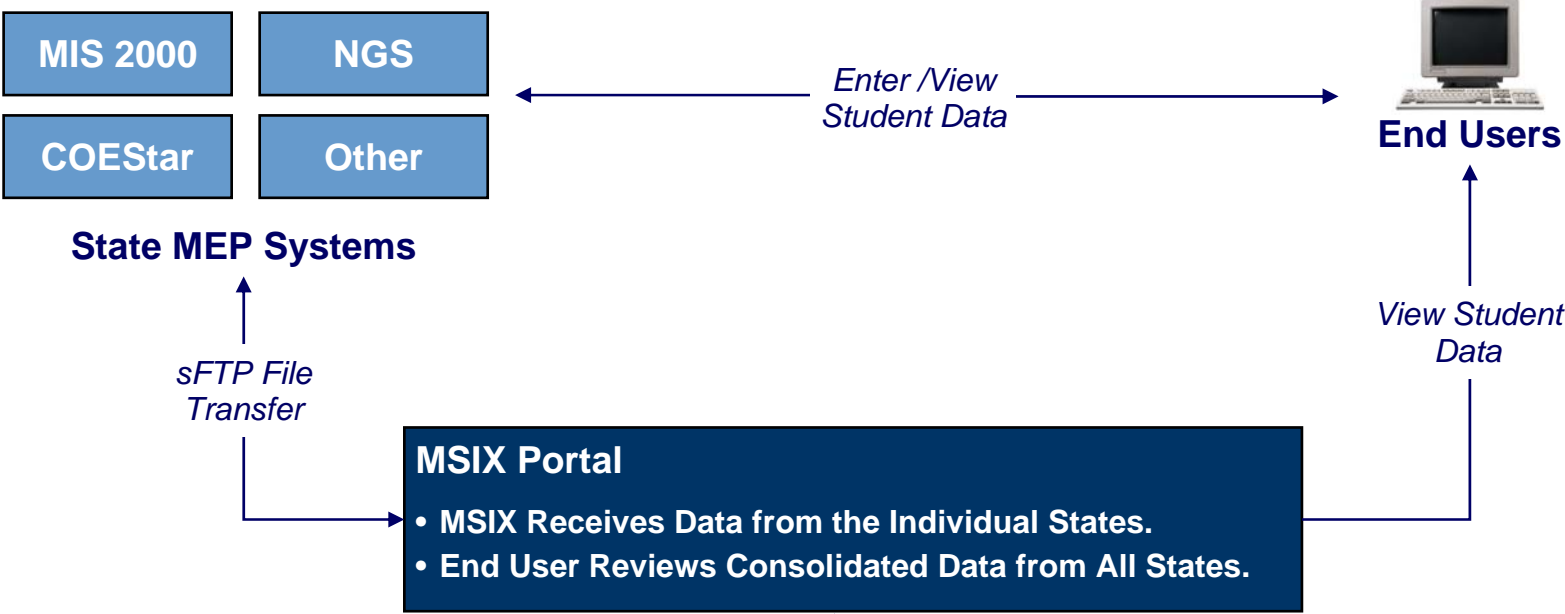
MIS 2000

NGS

COEStar

Other

State MEP Systems

Enter /View Student Data

End Users

sFTP File Transfer

View Student Data

MSIX Portal

• MSIX Receives Data from the Individual States.

• End User Reviews Consolidated Data from All States.